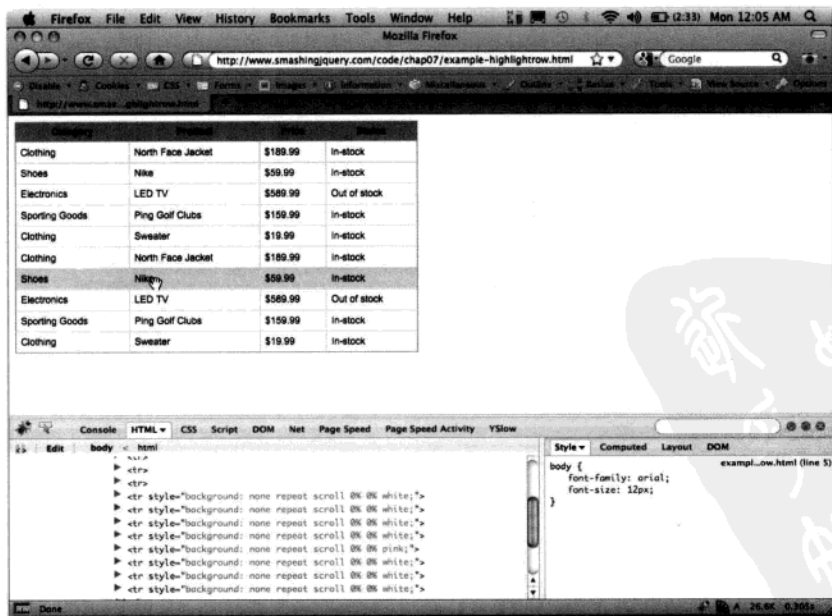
Firefox File Edit View History Bookmarks Tools Window Help (2:33) Mon 12:05 AM

Mozilla Firefox

http://www.smashingjquery.com/code/chap07/example-highlightrow.html

Google

Disable Cookies CSS Forms Images Information Miscellaneous Outline Resize Tools View Source Options

http://www.smas...ghlightrow.html

| Category | Product | Price | Status |
|---|---|---|---|
| Clothing | North Face Jacket | $189.99 | In-stock |
| Shoes | Nike | $59.99 | In-stock |
| Electronics | LED TV | $589.99 | Out of stock |
| Sporting Goods | Ping Golf Clubs | $159.99 | In-stock |
| Clothing | Sweater | $19.99 | In-stock |
| Clothing | North Face Jacket | $189.99 | In-stock |
| Shoes | Nike | $59.99 | In-stock |
| Electronics | LED TV | $589.99 | Out of stock |
| Sporting Goods | Ping Golf Clubs | $159.99 | In-stock |
| Clothing | Sweater | $19.99 | In-stock |

Console HTML CSS Script DOM Net Page Speed Page Speed Activity YSlow

Edit body < html

<tr>
<tr>
<tr style="background: none repeat scroll 0% 0% white;">
<tr style="background: none repeat scroll 0% 0% white;">
<tr style="background: none repeat scroll 0% 0% white;">
<tr style="background: none repeat scroll 0% 0% white;">
<tr style="background: none repeat scroll 0% 0% pink;">
<tr style="background: none repeat scroll 0% 0% white;">
<tr style="background: none repeat scroll 0% 0% white;">
<tr style="background: none repeat scroll 0% 0% white;">

Style Computed Layout DOM

exampl...ow.html (line 5)

body {
font-family: arial;
font-size: 12px;
}

Done

26.6K 0.305s